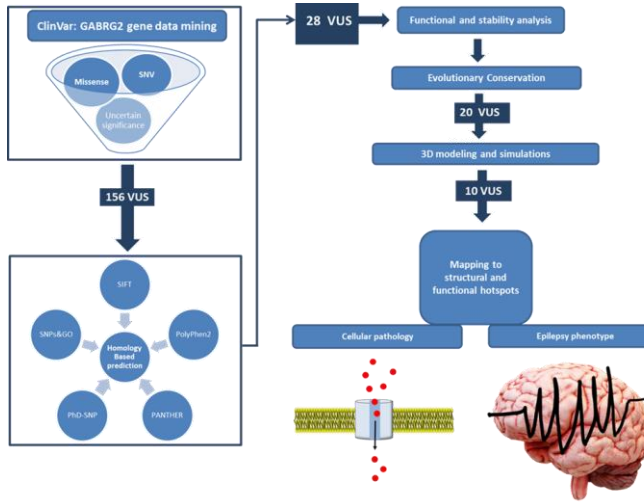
ClinVar: GABRG2 gene data mining

Missense

SNV

Uncertain significance

156 VUS

SIFT

PolyPhen2

PANTHER

PhD-SNP

SNPs&GO

Homology Based prediction

28 VUS

Functional and stability analysis

Evolutionary Conservation

20 VUS

3D modeling and simulations

10 VUS

Mapping to structural and functional hotspots

Cellular pathology

Epilepsy phenotype